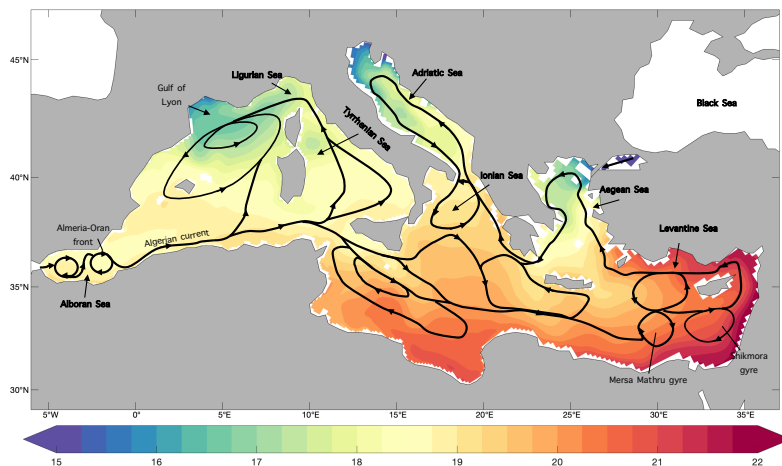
45°N
40°N
35°N
30°N
5°W
0°
5°E
10°E
15°E
20°E
25°E
30°E
35°E
Ligurian Sea
Adriatic Sea
Black Sea
Gulf of Lyon
Tyrrhenian Sea
Ionian Sea
Aegean Sea
Almeria-Oran front
Algerian current
Levantine Sea
Alboran Sea
Shikmora gyre
Mersa Mathru gyre
15
16
17
18
19
20
21
22